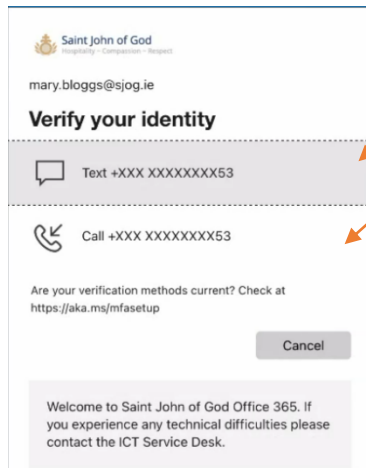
Saint John of God
Hospitality · Compassion · Respect

mary.bloggs@sjog.ie

Verify your identity

Text +XXX XXXXXXXX53

Call +XXX XXXXXXXX53

Are your verification methods current? Check at https://aka.ms/mfasetup

Cancel

Welcome to Saint John of God Office 365. If you experience any technical difficulties please contact the ICT Service Desk.